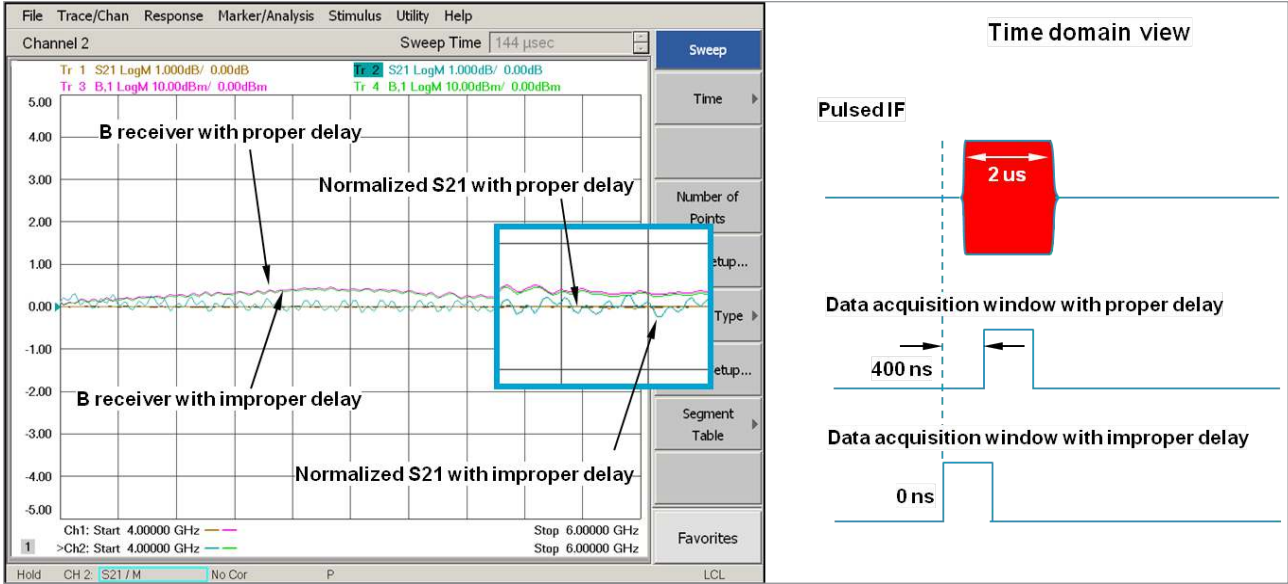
File Trace/Chan Response Marker/Analysis Stimulus Utility Help

Channel 2 Sweep Time 144 µsec

Tr 1 S21 LogM 1.000dB/ 0.00dB
Tr 2 S21 LogM 1.000dB/ 0.00dB
Tr 3 B,1 LogM 10.00dBm/ 0.00dBm
Tr 4 B,1 LogM 10.00dBm/ 0.00dBm

5.00
4.00
3.00
2.00
1.00
0.00
-1.00
-2.00
-3.00
-4.00
-5.00

B receiver with proper delay

Normalized S21 with proper delay

B receiver with improper delay

Normalized S21 with improper delay

Ch1: Start 4.00000 GHz Stop 6.00000 GHz
1 >Ch2: Start 4.00000 GHz Stop 6.00000 GHz

Hold CH 2: S21 / M No Cor P LCL

Sweep
Time
Number of Points
etup...
Type
etup...
Segment Table
Favorites

Time domain view

Pulsed IF

2 us

Data acquisition window with proper delay

400 ns

Data acquisition window with improper delay

0 ns